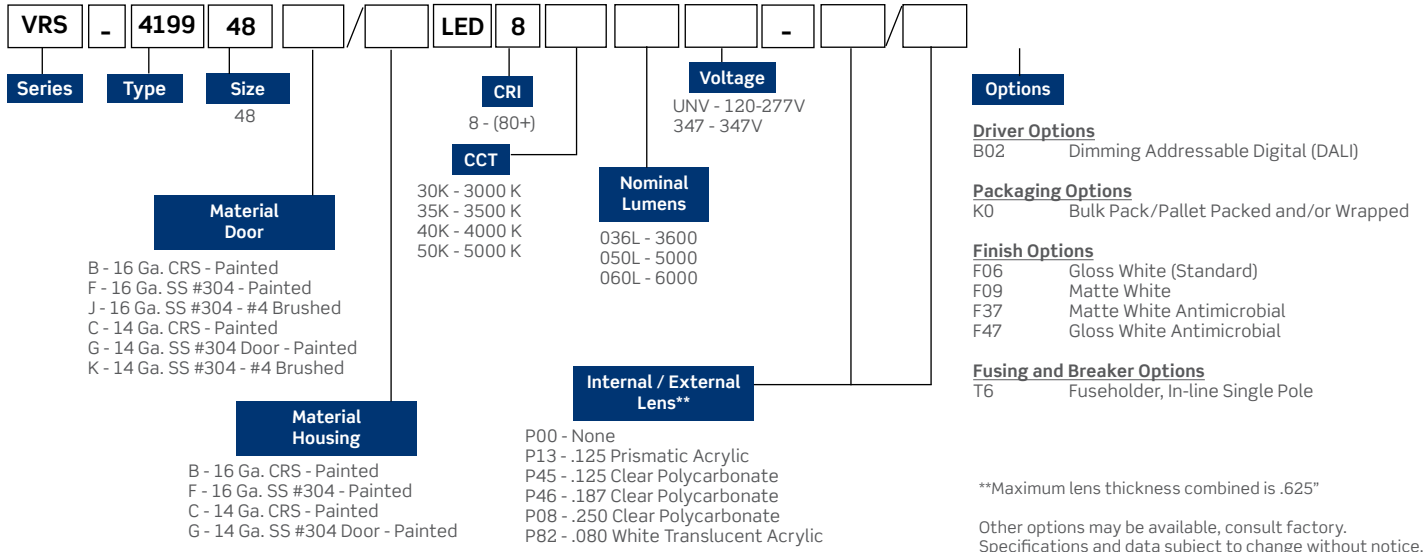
VRS - 4199 48 / LED 8 - /

Series

Type

Size
48

CRI
8 - (80+)

CCT
30K - 3000 K
35K - 3500 K
40K - 4000 K
50K - 5000 K

Voltage
UNV - 120-277V
347 - 347V

Nominal Lumens
036L - 3600
050L - 5000
060L - 6000

Options

Driver Options
B02 Dimming Addressable Digital (DALI)

Packaging Options
K0 Bulk Pack/Pallet Packed and/or Wrapped

Finish Options
F06 Gloss White (Standard)
F09 Matte White
F37 Matte White Antimicrobial
F47 Gloss White Antimicrobial

Fusing and Breaker Options
T6 Fuseholder, In-line Single Pole

Material Door
B - 16 Ga. CRS - Painted
F - 16 Ga. SS #304 - Painted
J - 16 Ga. SS #304 - #4 Brushed
C - 14 Ga. CRS - Painted
G - 14 Ga. SS #304 Door - Painted
K - 14 Ga. SS #304 - #4 Brushed

Material Housing
B - 16 Ga. CRS - Painted
F - 16 Ga. SS #304 - Painted
C - 14 Ga. CRS - Painted
G - 14 Ga. SS #304 Door - Painted

Internal / External Lens**
P00 - None
P13 - .125 Prismatic Acrylic
P45 - .125 Clear Polycarbonate
P46 - .187 Clear Polycarbonate
P08 - .250 Clear Polycarbonate
P82 - .080 White Translucent Acrylic

**Maximum lens thickness combined is .625"

Other options may be available, consult factory.
Specifications and data subject to change without notice.